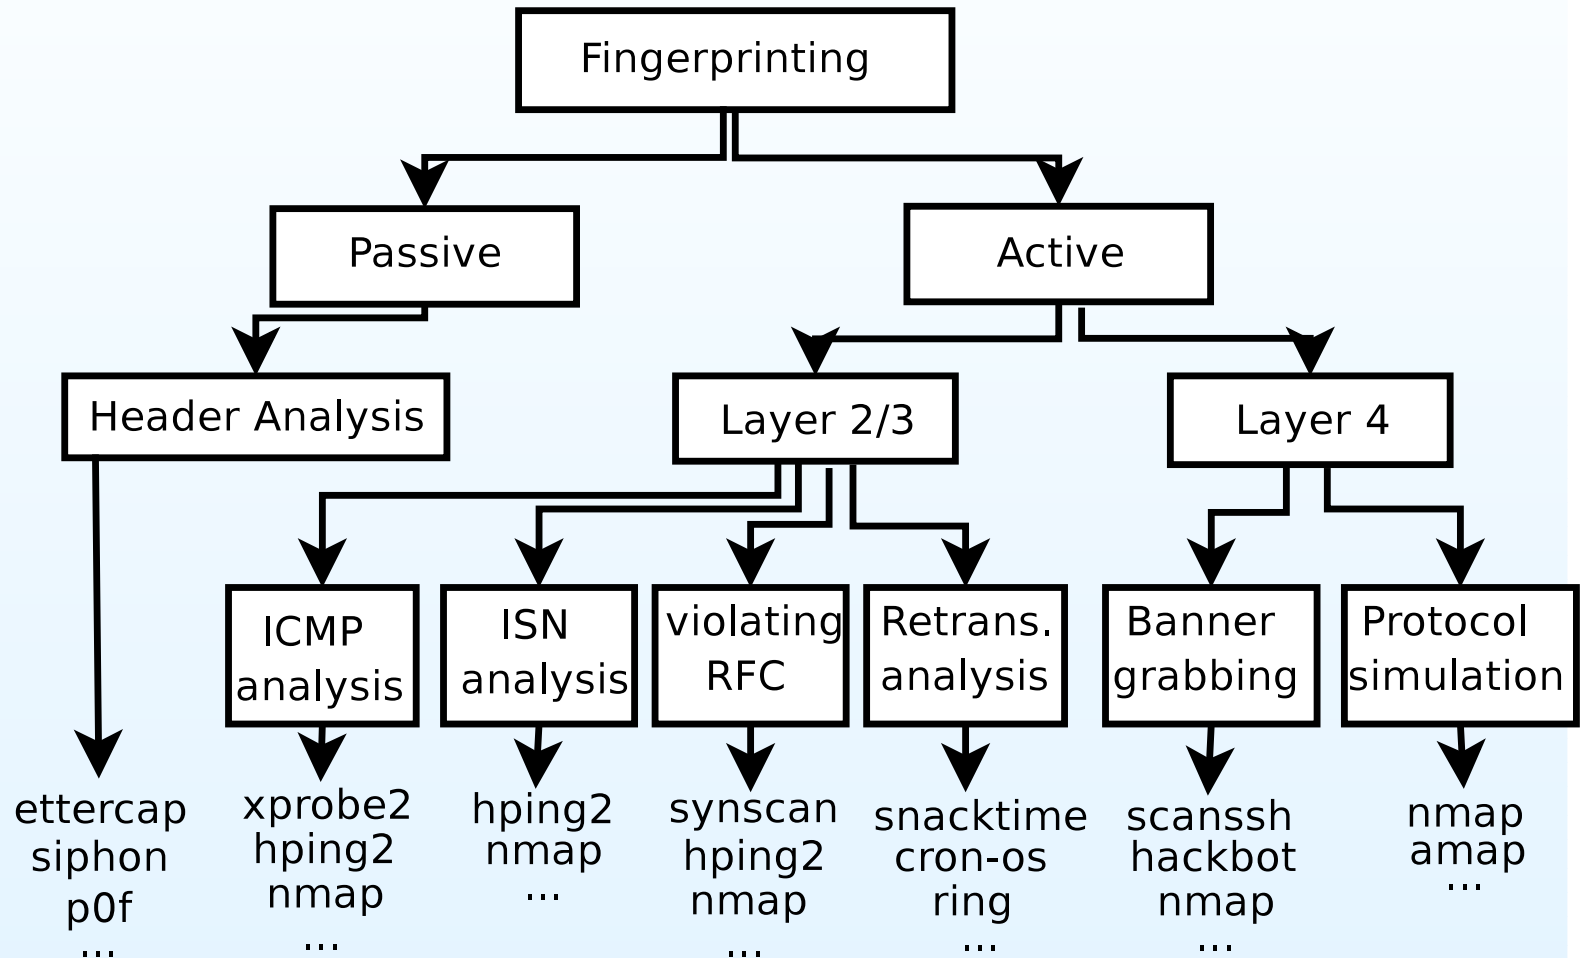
Fingerprinting

Passive

Active

Header Analysis

Layer 2/3

Layer 4

ICMP analysis

ISN analysis

violating RFC

Retrans. analysis

Banner grabbing

Protocol simulation

ettercap
siphon
p0f
...

xprobe2
hping2
nmap
...

hping2
nmap
...

synscan
hping2
nmap
...

snacktime
cron-os
ring
...

scanssh
hackbot
nmap
...

nmap
amap
...